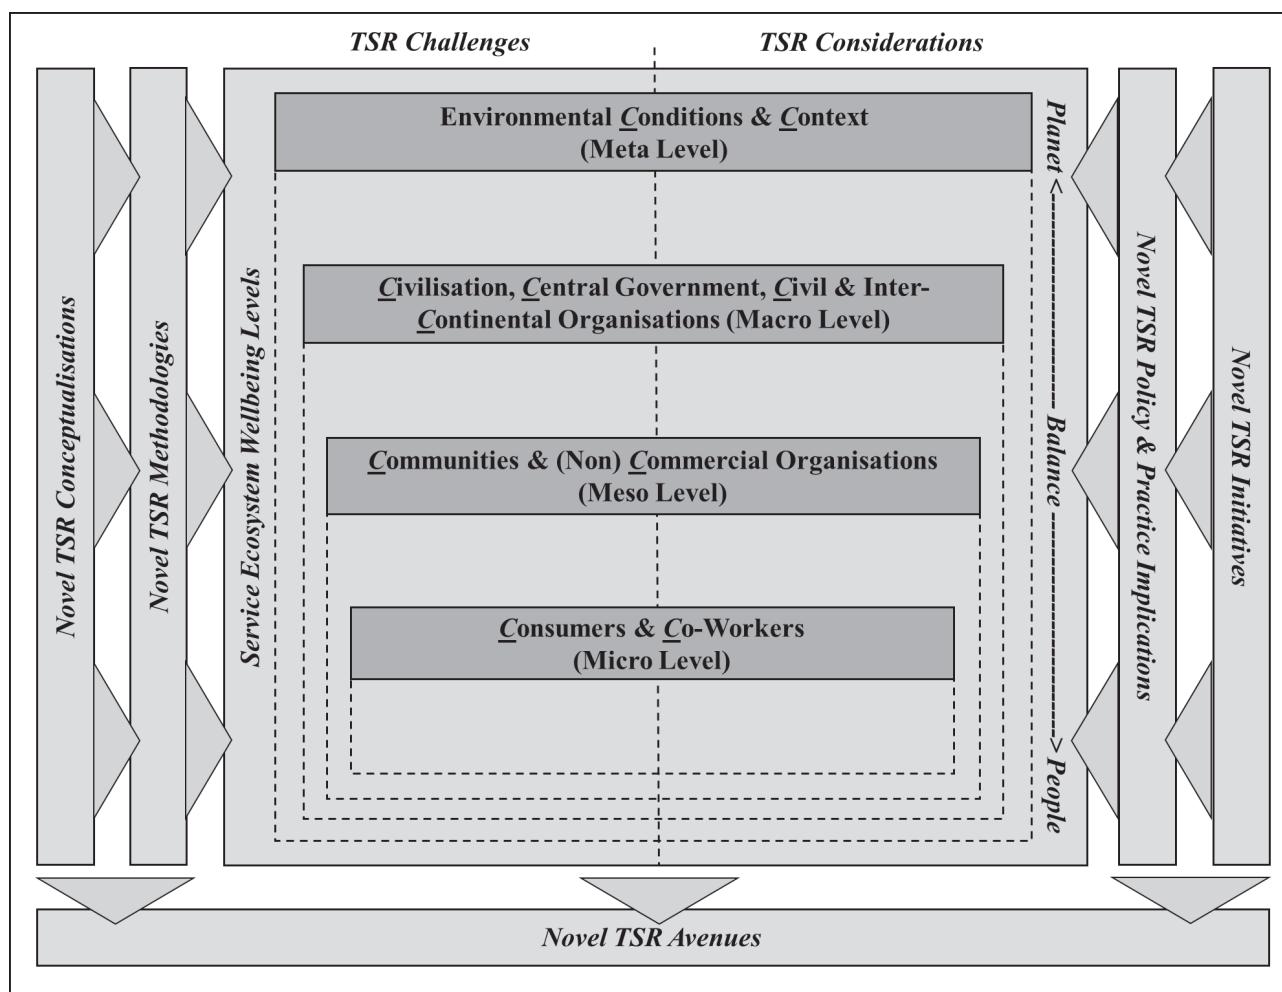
TSR Challenges

TSR Considerations

Novel TSR Conceptualisations

Novel TSR Methodologies

Service Ecosystem Wellbeing Levels

Environmental Conditions & Context
(Meta Level)

Civilisation, Central Government, Civil & Inter-Continental Organisations (Macro Level)

Communities & (Non) Commercial Organisations
(Meso Level)

Consumers & Co-Workers
(Micro Level)

Planet <---------- Balance ----------> People

Novel TSR Policy & Practice Implications

Novel TSR Initiatives

Novel TSR Avenues